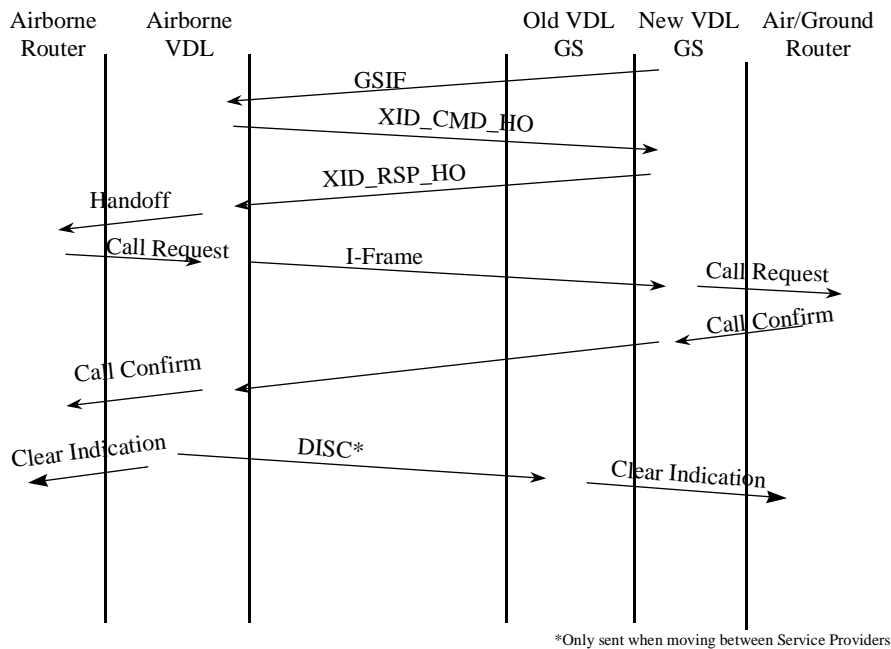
Airborne Router

Airborne VDL

Old VDL GS

New VDL GS

Air/Ground Router

GSIF

XID_CMD_HO

XID_RSP_HO

Handoff

Call Request

I-Frame

Call Request

Call Confirm

Call Confirm

Clear Indication

DISC*

Clear Indication

*Only sent when moving between Service Providers